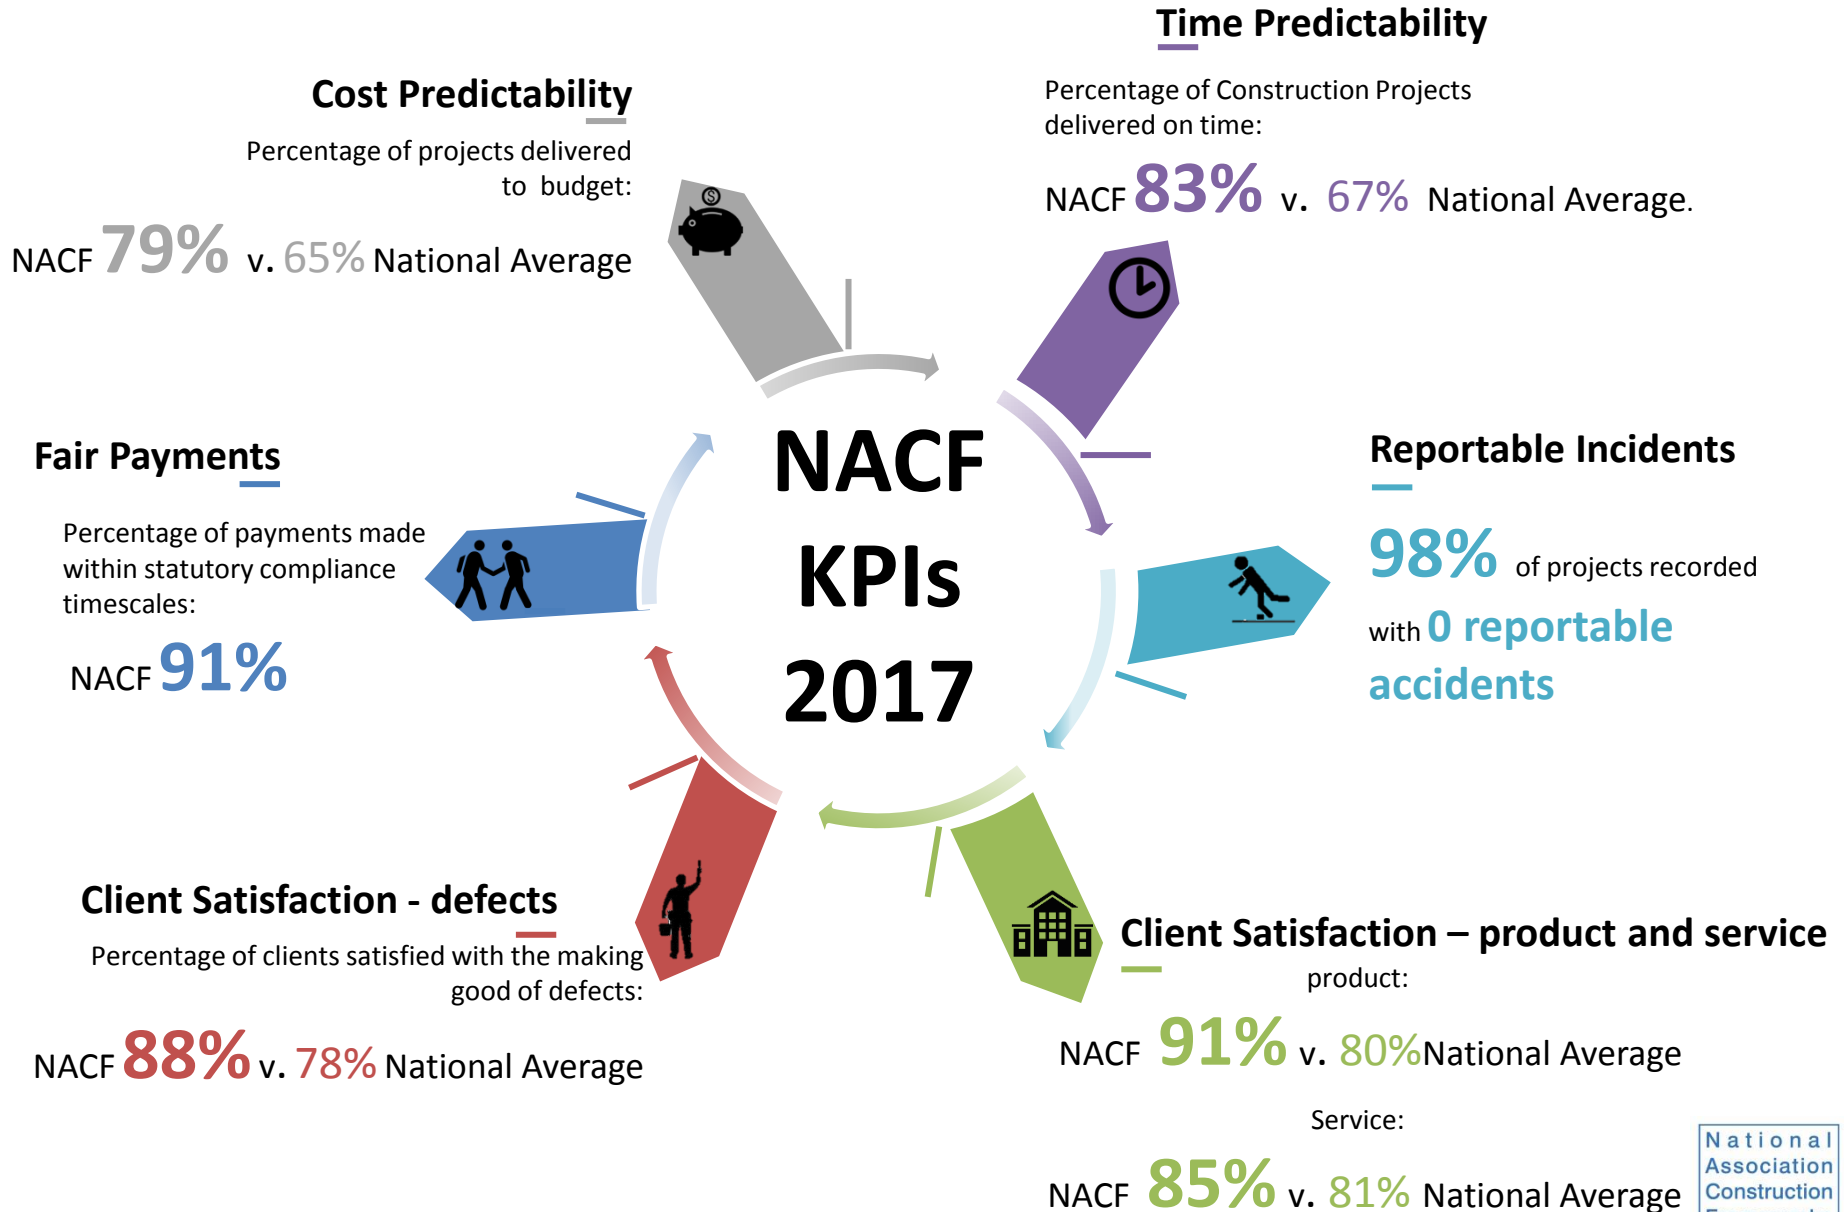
Time Predictability

Percentage of Construction Projects delivered on time:

NACF 83% v. 67% National Average.

Cost Predictability

Percentage of projects delivered to budget:

NACF 79% v. 65% National Average

NACF KPIs 2017

Fair Payments

Percentage of payments made within statutory compliance timescales:

NACF 91%

Reportable Incidents

98% of projects recorded with 0 reportable accidents

Client Satisfaction - defects

Percentage of clients satisfied with the making good of defects:

NACF 88% v. 78% National Average

Client Satisfaction – product and service

product:

NACF 91% v. 80%National Average

Service:

NACF 85% v. 81% National Average

National Association Construction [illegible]